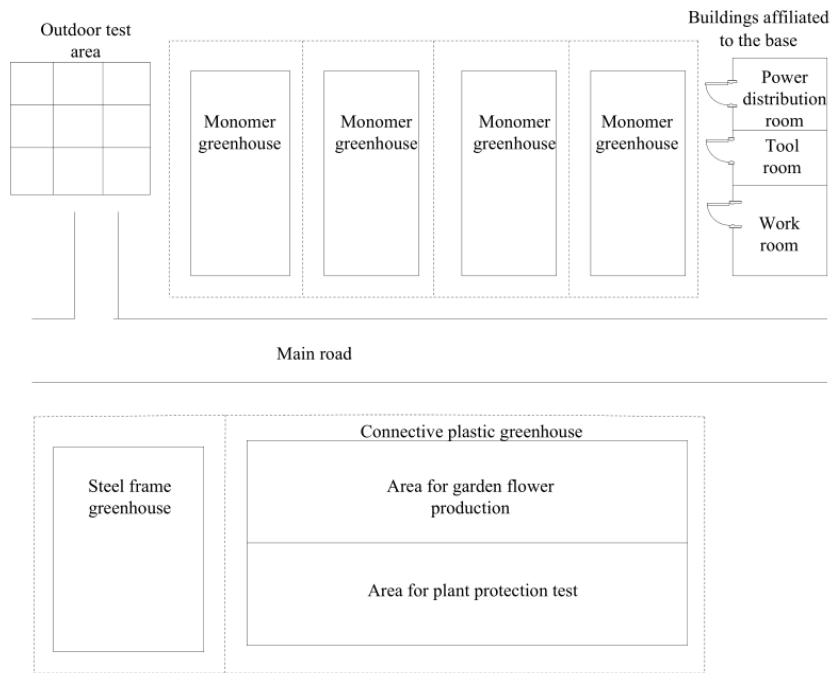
Outdoor test area

Monomer greenhouse

Monomer greenhouse

Monomer greenhouse

Monomer greenhouse

Buildings affiliated to the base

Power distribution room

Tool room

Work room

Main road

Connective plastic greenhouse

Steel frame greenhouse

Area for garden flower production

Area for plant protection test